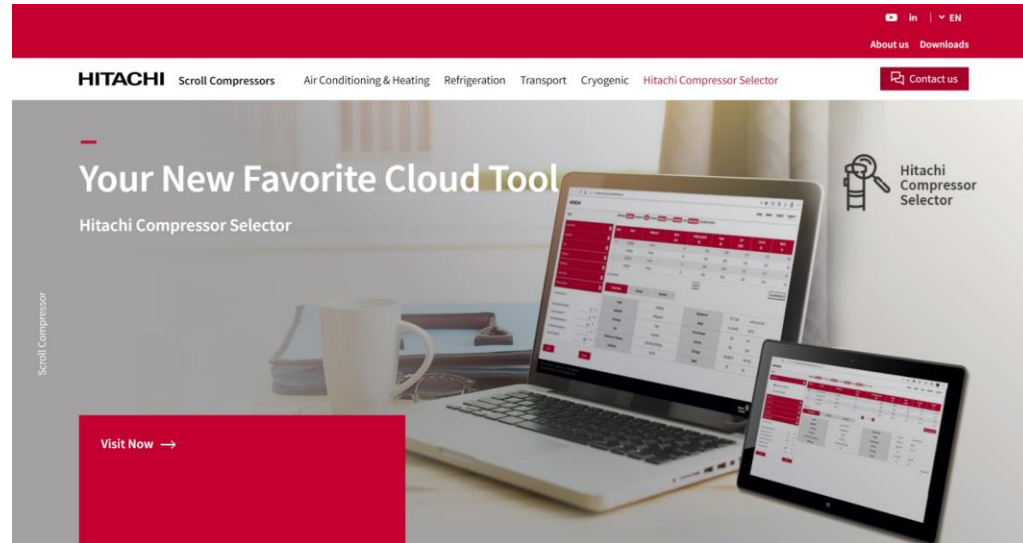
in | EN

About us Downloads

HITACHI Scroll Compressors Air Conditioning & Heating Refrigeration Transport Cryogenic Hitachi Compressor Selector

Contact us

Your New Favorite Cloud Tool

Hitachi Compressor Selector

Hitachi Compressor Selector

Scroll Compressor

Visit Now →